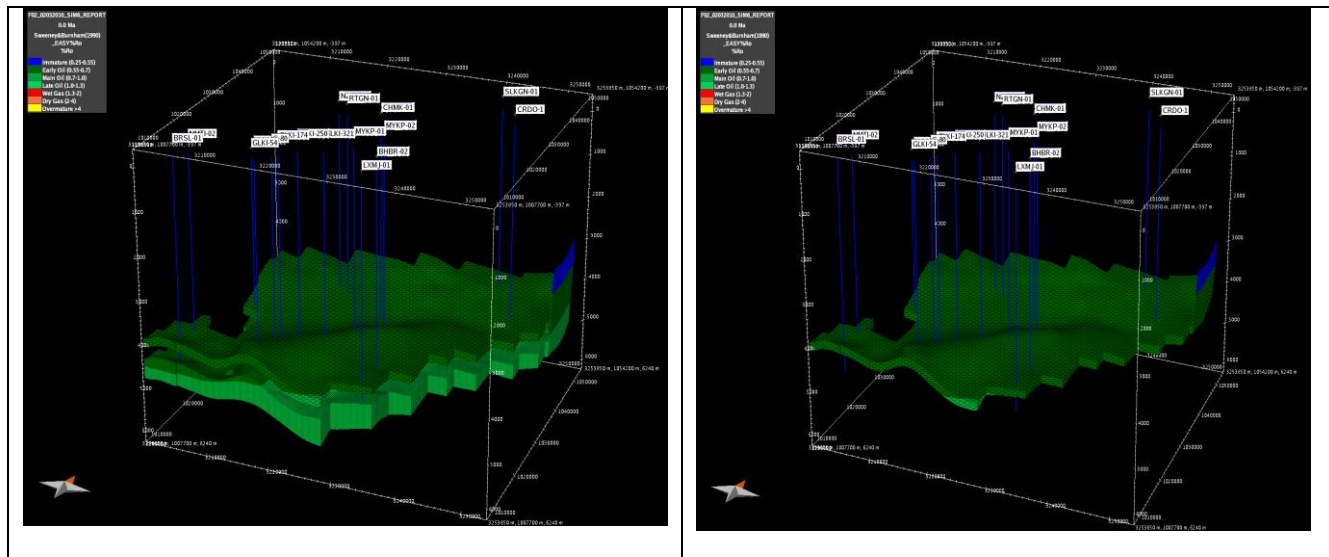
FBE_02032018_SIM6_REPORT
0.0 Ma
Sweeney&Burnham(1990)
_EASY%Ro
%Ro
Immature (0.25-0.55)
Early Oil (0.55-0.7)
Main Oil (0.7-1.0)
Late Oil (1.0-1.3)
Wet Gas (1.3-2)
Dry Gas (2-4)
Overmature >4

SLKGN-01
CRDO-1
RTGN-01
CHMK-01
BRSL-01
GLKI-54
LKI-174
LKI-258
LKI-321
MYKP-01
MYKP-02
BHBR-02
LXMJ-01

3253650 m, 1854200 m, -397 m
3253650 m, 1807700 m, -397 m
3253650 m, 1854200 m, 6240 m
3253650 m, 1807700 m, 6240 m

FBE_02032018_SIM6_REPORT
0.0 Ma
Sweeney&Burnham(1990)
_EASY%Ro
%Ro
Immature (0.25-0.55)
Early Oil (0.55-0.7)
Main Oil (0.7-1.0)
Late Oil (1.0-1.3)
Wet Gas (1.3-2)
Dry Gas (2-4)
Overmature >4

SLKGN-01
CRDO-1
RTGN-01
CHMK-01
BRSL-01
GLKI-54
LKI-174
LKI-258
LKI-321
MYKP-01
MYKP-02
BHBR-02
LXMJ-01

3253650 m, 1854200 m, -397 m
3253650 m, 1807700 m, -397 m
3253650 m, 1854200 m, 6240 m
3253650 m, 1807700 m, 6240 m